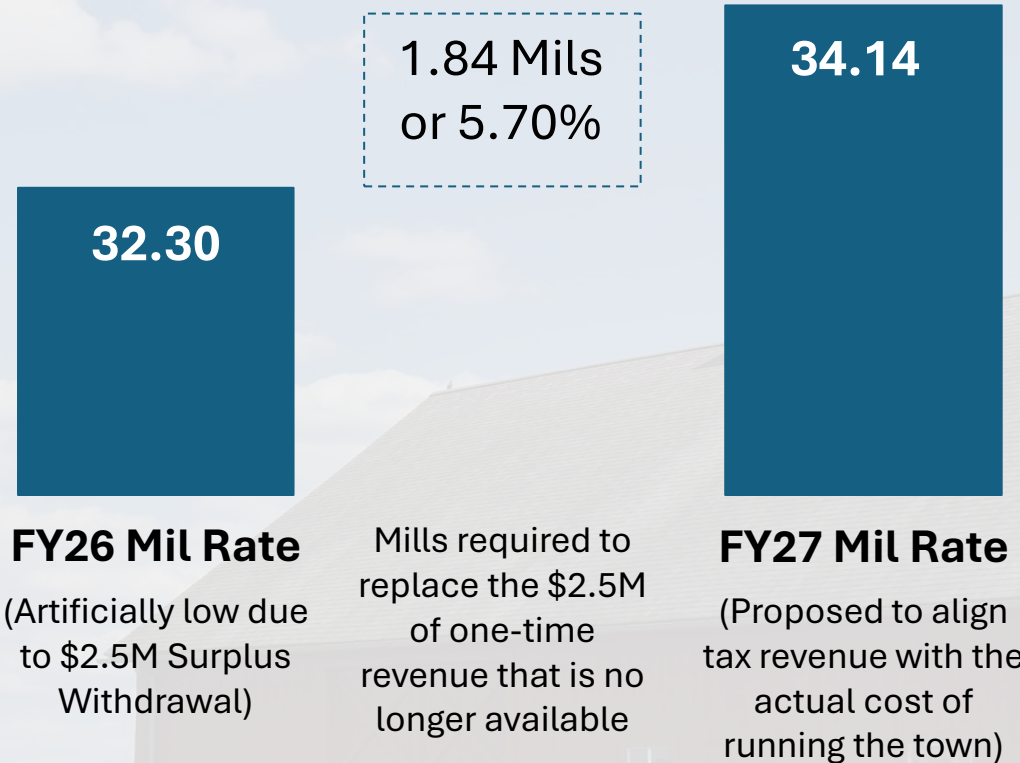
1.84 Mils or 5.70%

32.30

34.14

FY26 Mil Rate

(Artificially low due to $2.5M Surplus Withdrawal)

Mills required to replace the $2.5M of one-time revenue that is no longer available

FY27 Mil Rate

(Proposed to align tax revenue with the actual cost of running the town)